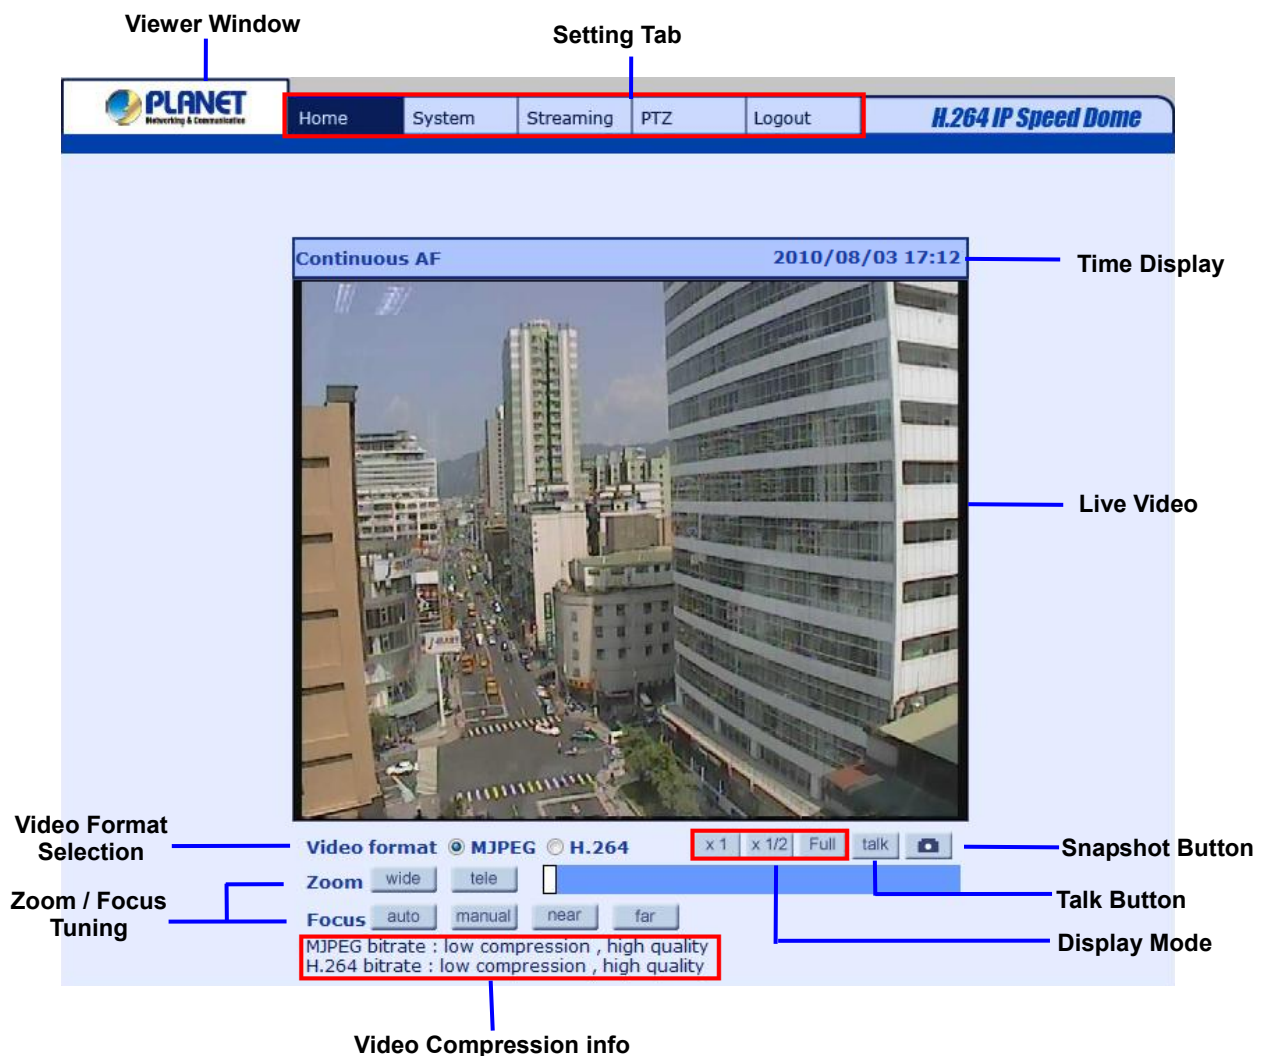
Viewer Window

Setting Tab

PLANET
Networking & Communication

Home | System | Streaming | PTZ | Logout

H.264 IP Speed Dome

Continuous AF

2010/08/03 17:12

Time Display

Live Video

Video Format Selection

Video format ◉ MJPEG ○ H.264

x 1 | x 1/2 | Full | talk

Snapshot Button

Zoom / Focus Tuning

Zoom wide tele

Talk Button

Focus auto manual near far

Display Mode

MJPEG bitrate : low compression , high quality
H.264 bitrate : low compression , high quality

Video Compression info